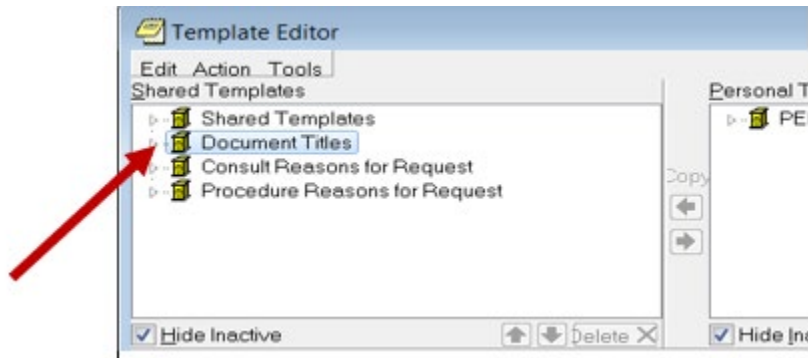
Template Editor

Edit Action Tools

Shared Templates

Shared Templates

Document Titles

Consult Reasons for Request

Procedure Reasons for Request

Copy

Hide Inactive

Delete

Personal T

PE

Hide In